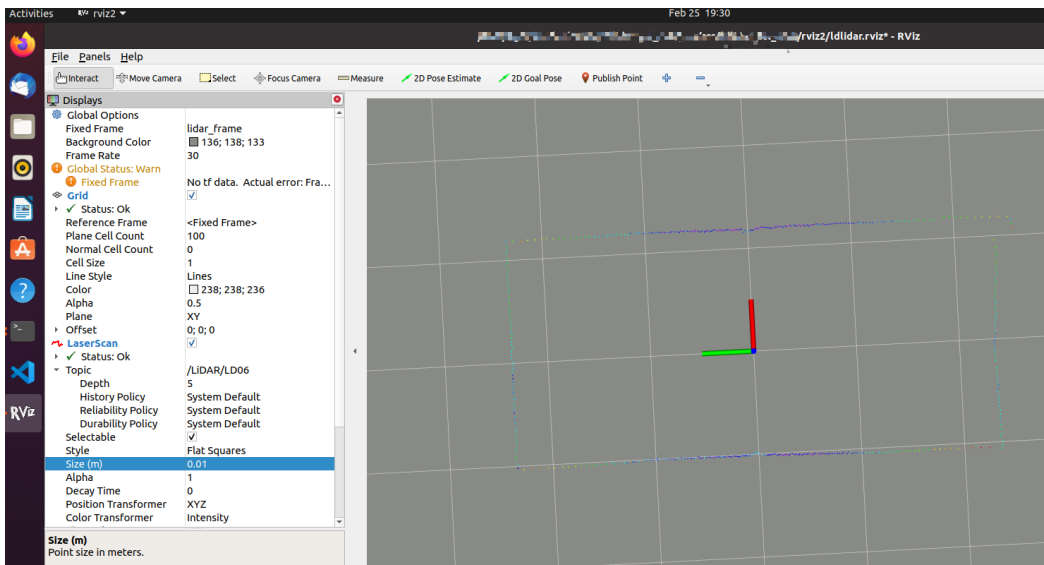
Activities rviz2 ▾ Feb 25 19:30

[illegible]/rviz2/ldlidar.rviz* - RViz

File Panels Help

Interact Move Camera Select Focus Camera Measure 2D Pose Estimate 2D Goal Pose Publish Point

Displays

| | |
|---|---|
| Global Options | |
| Fixed Frame | lidar_frame |
| Background Color | 136; 138; 133 |
| Frame Rate | 30 |
| Global Status: Warn | |
| Fixed Frame | No tf data. Actual error: Fra... |
| Grid | ✓ |
| Status: Ok | |
| Reference Frame | <Fixed Frame> |
| Plane Cell Count | 100 |
| Normal Cell Count | 0 |
| Cell Size | 1 |
| Line Style | Lines |
| Color | 238; 238; 236 |
| Alpha | 0.5 |
| Plane | XY |
| Offset | 0; 0; 0 |
| LaserScan | ✓ |
| Status: Ok | |
| Topic | /LiDAR/LD06 |
| Depth | 5 |
| History Policy | System Default |
| Reliability Policy | System Default |
| Durability Policy | System Default |
| Selectable | ✓ |
| Style | Flat Squares |
| Size (m) | 0.01 |
| Alpha | 1 |
| Decay Time | 0 |
| Position Transformer | XYZ |
| Color Transformer | Intensity |

Size (m)
Point size in meters.